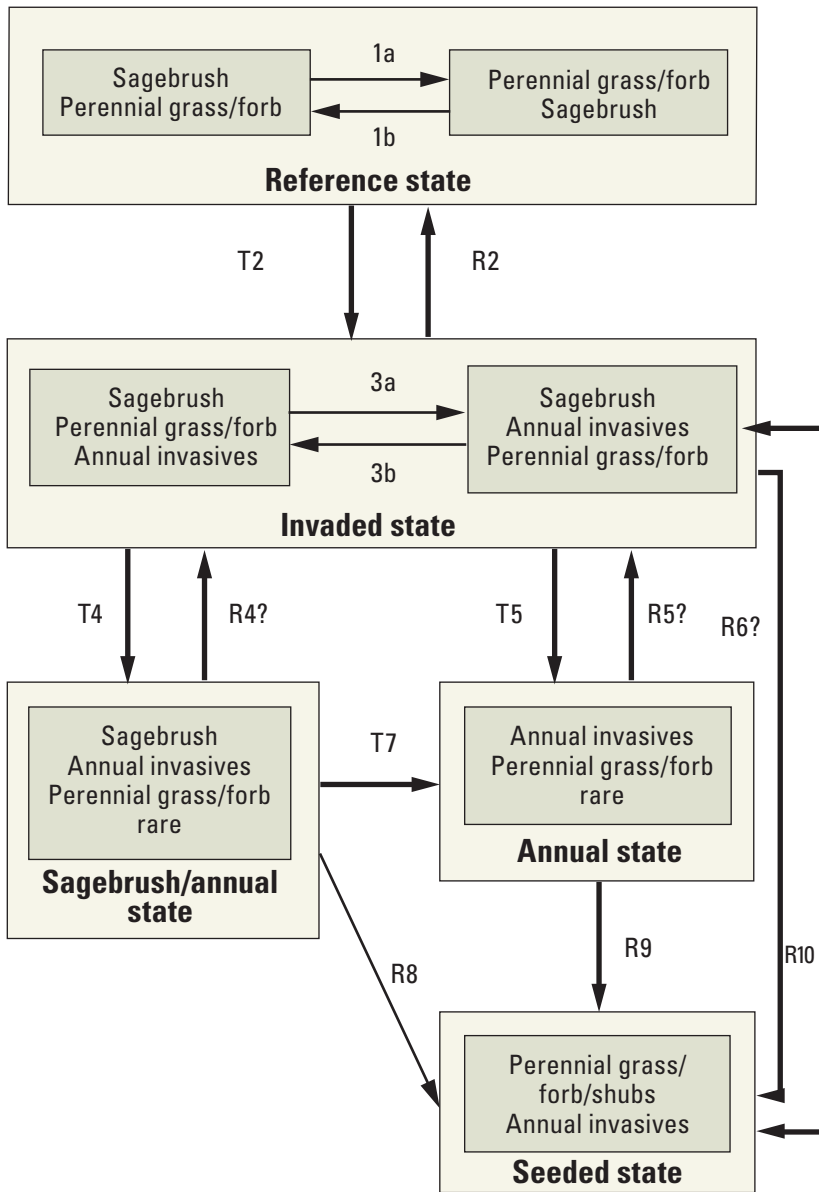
Sagebrush
Perennial grass/forb

1a

1b

Perennial grass/forb
Sagebrush

Reference state

T2

R2

Sagebrush
Perennial grass/forb
Annual invasives

3a

3b

Sagebrush
Annual invasives
Perennial grass/forb

Invaded state

T4

R4?

T5

R5?

R6?

Sagebrush
Annual invasives
Perennial grass/forb
rare

Sagebrush/annual state

T7

Annual invasives
Perennial grass/forb
rare

Annual state

R8

R9

R10

Perennial grass/
forb/shubs
Annual invasives

Seeded state